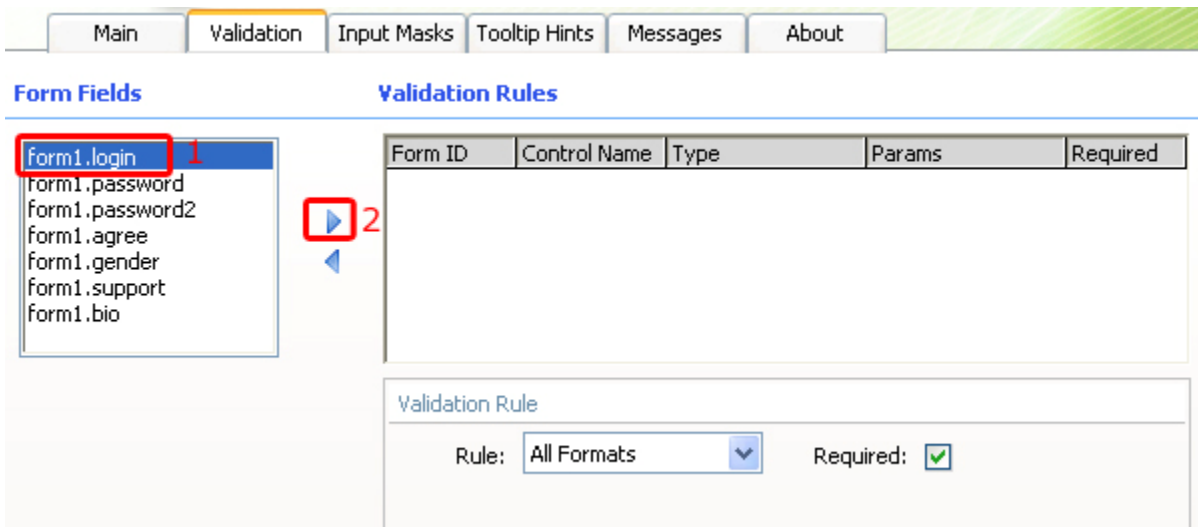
Main Validation Input Masks Tooltip Hints Messages About

Form Fields

form1.login 1
form1.password
form1.password2
form1.agree
form1.gender
form1.support
form1.bio

2

Validation Rules

| Form ID | Control Name | Type | Params | Required |
|---|---|---|---|---|

Validation Rule

Rule: All Formats Required: